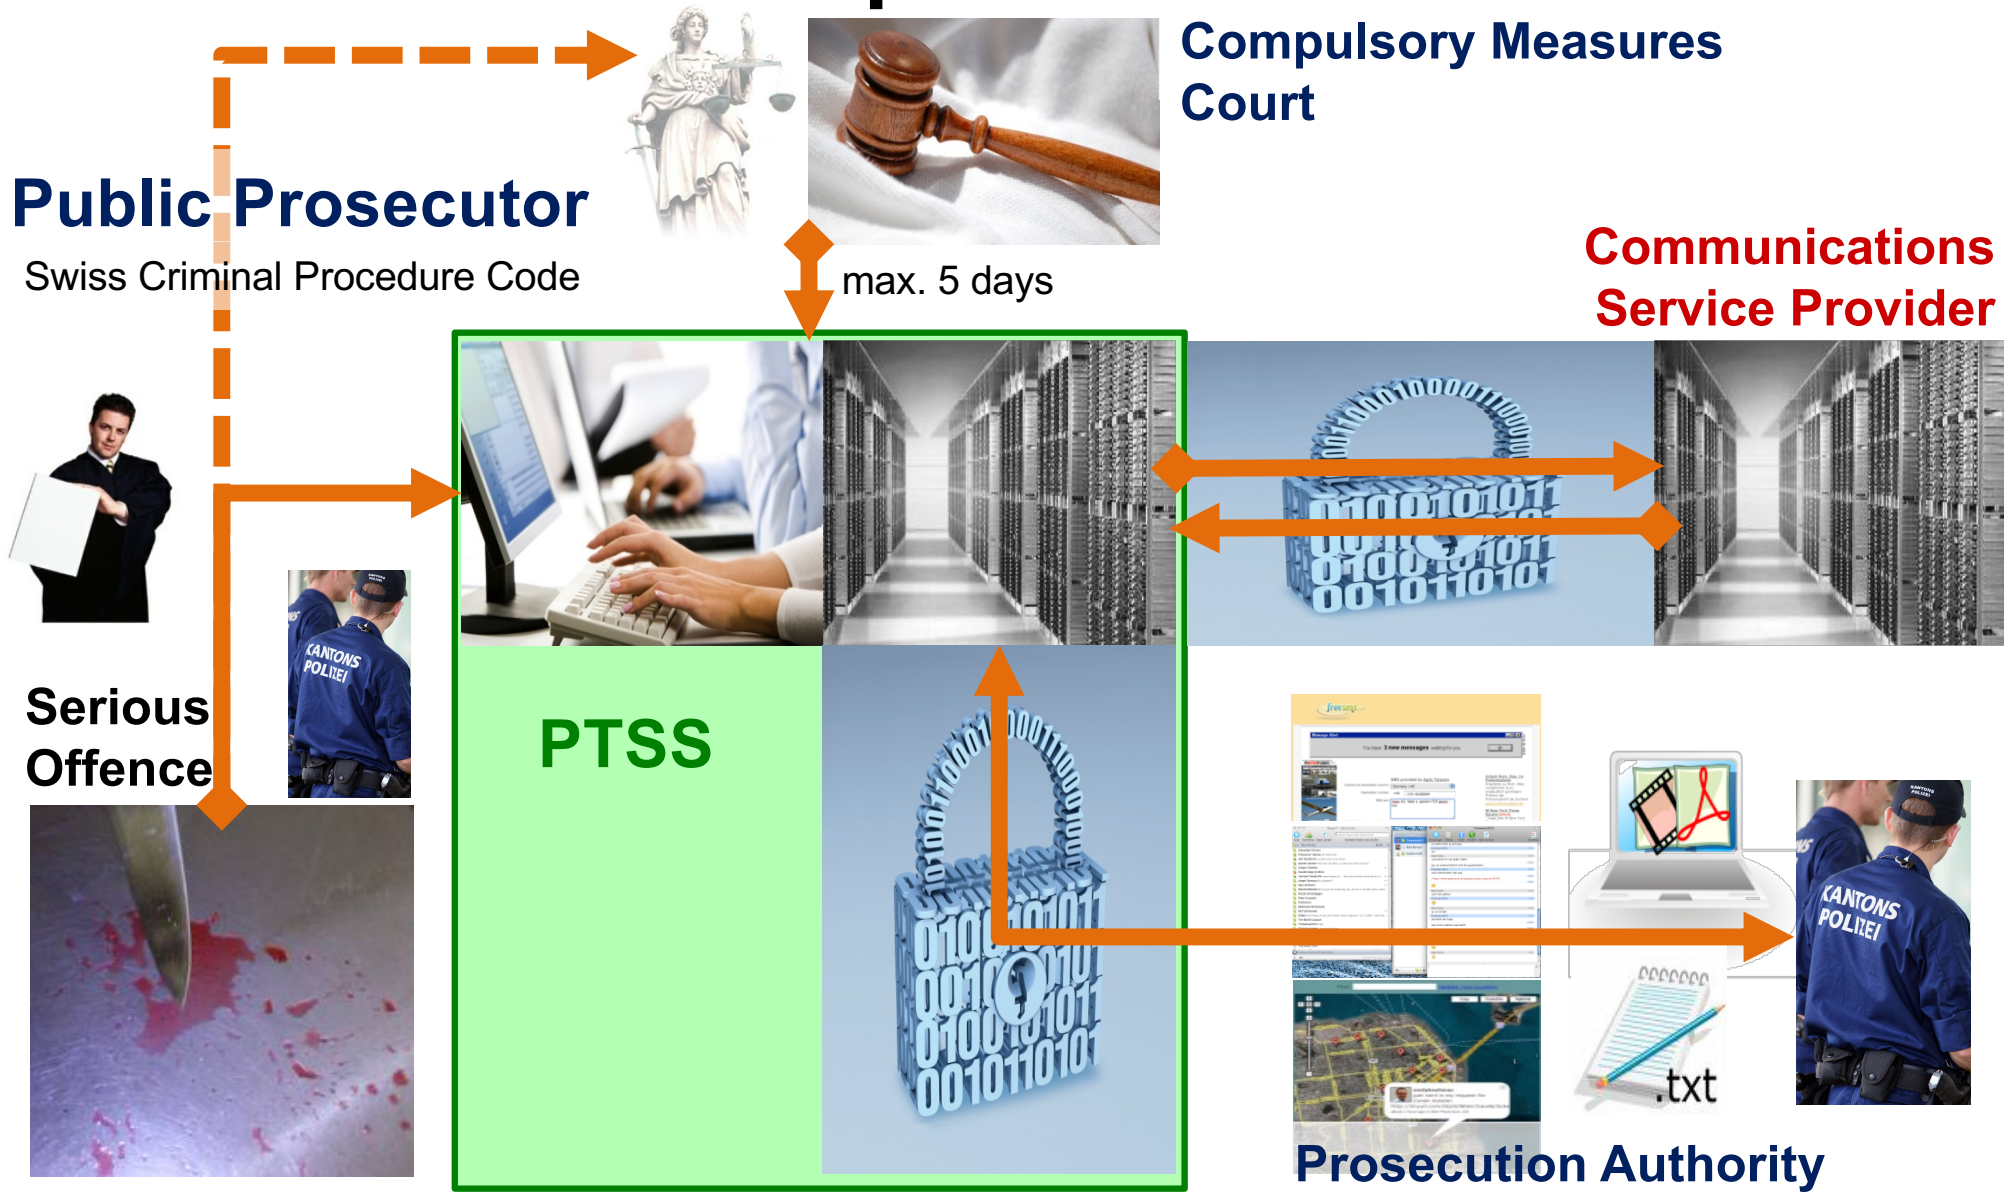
Compulsory Measures Court

Public Prosecutor

Swiss Criminal Procedure Code

max. 5 days

Communications Service Provider

KANTONS POLIZEI

Serious Offence

PTSS

KANTONS POLIZEI

.txt

Prosecution Authority